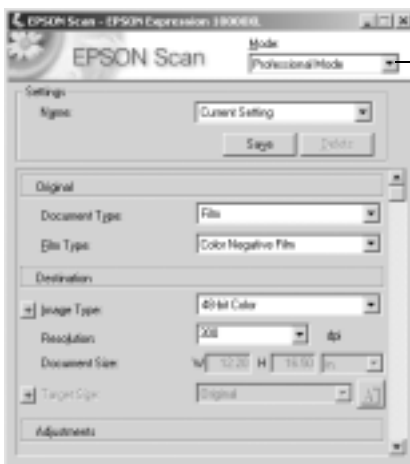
EPSON Scan - EPSON Expression 10000XL

EPSON Scan

Mode:
Professional Mode

Settings
Name:
Current Setting
Save
Delete

Original
Document Type:
Film
Film Type:
Color Negative Film

Destination
Image Type:
48-bit Color
Resolution:
300
dpi
Document Size:
W
12.20
H
14.50
in.
Target Size:
Original

Adjustments